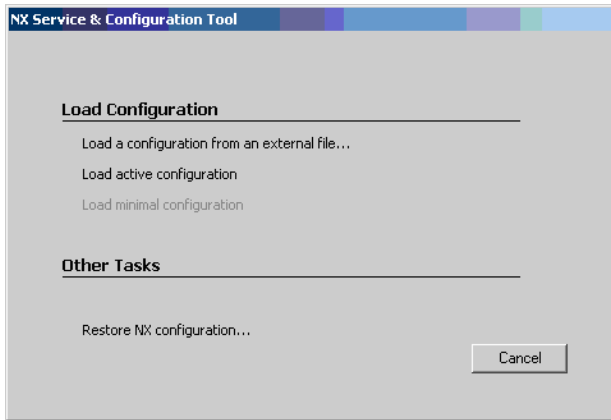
NX Service & Configuration Tool

Load Configuration

Load a configuration from an external file...

Load active configuration

Load minimal configuration

Other Tasks

Restore NX configuration...

Cancel